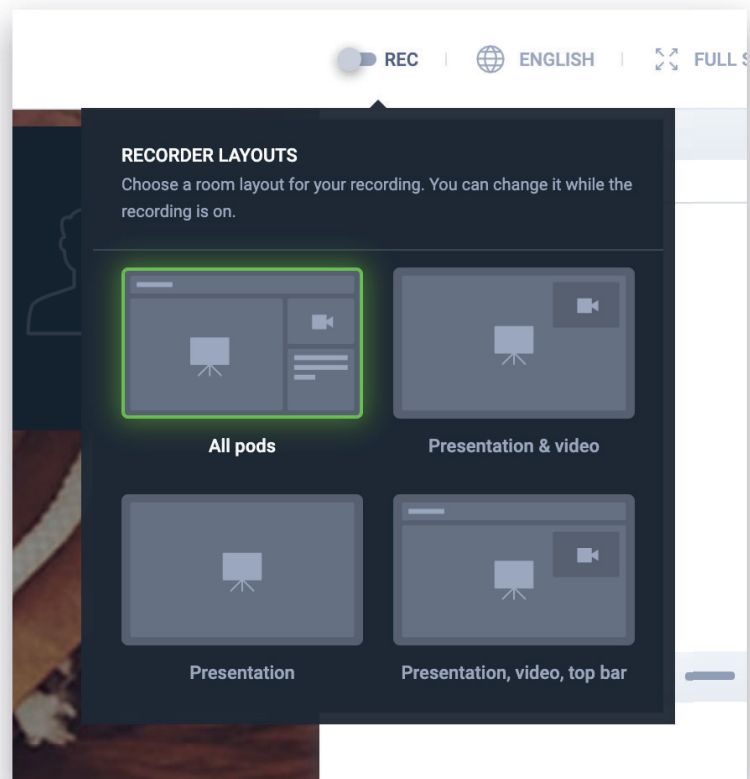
REC | ENGLISH | FULL S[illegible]

RECORDER LAYOUTS
Choose a room layout for your recording. You can change it while the recording is on.

All pods

Presentation & video

Presentation

Presentation, video, top bar